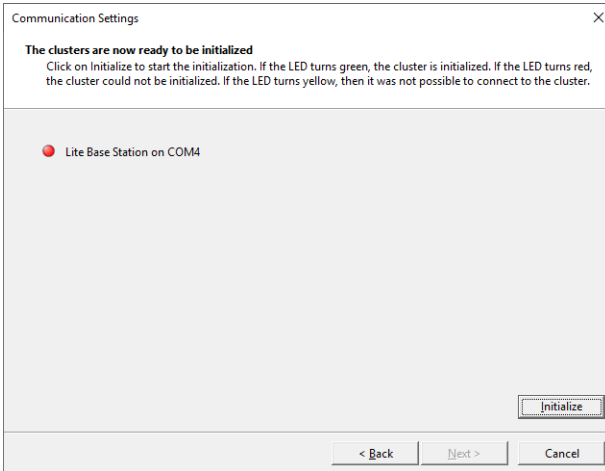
Communication Settings

×

**The clusters are now ready to be initialized**

Click on Initialize to start the initialization. If the LED turns green, the cluster is initialized. If the LED turns red, the cluster could not be initialized. If the LED turns yellow, then it was not possible to connect to the cluster.

Lite Base Station on COM4

Initialize

< Back

Next >

Cancel